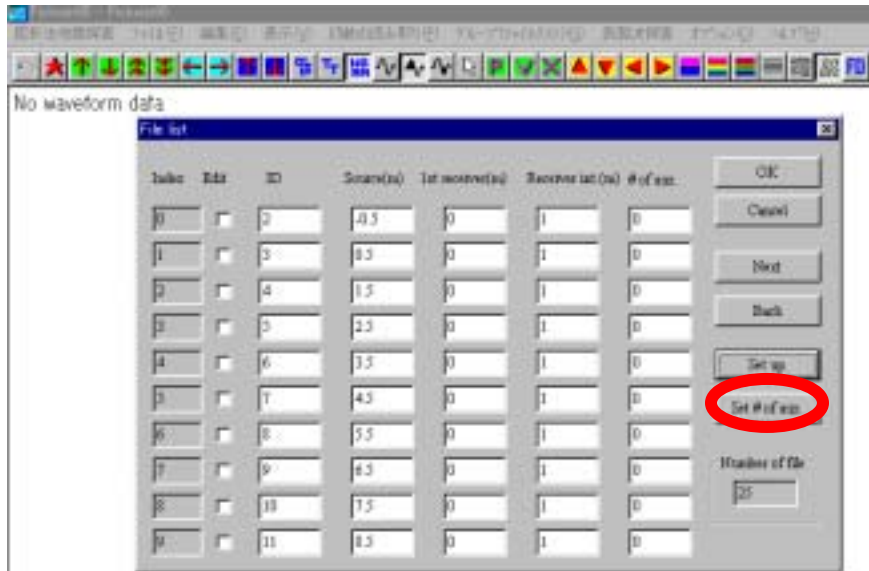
No waveform data

File list

| Index | Edit | ID | Source(m) | 1st receiver(m) | Receiver int (m) | # of sum |
|---|---|---|---|---|---|---|
| 0 | | 2 | -0.5 | 0 | 1 | 0 |
| 1 | | 3 | 0.5 | 0 | 1 | 0 |
| 2 | | 4 | 1.5 | 0 | 1 | 0 |
| 3 | | 5 | 2.5 | 0 | 1 | 0 |
| 4 | | 6 | 3.5 | 0 | 1 | 0 |
| 5 | | 7 | 4.5 | 0 | 1 | 0 |
| 6 | | 8 | 5.5 | 0 | 1 | 0 |
| 7 | | 9 | 6.5 | 0 | 1 | 0 |
| 8 | | 10 | 7.5 | 0 | 1 | 0 |
| 9 | | 11 | 8.5 | 0 | 1 | 0 |

OK

Cancel

Next

Back

Set up

Set # of sum

Number of file

25